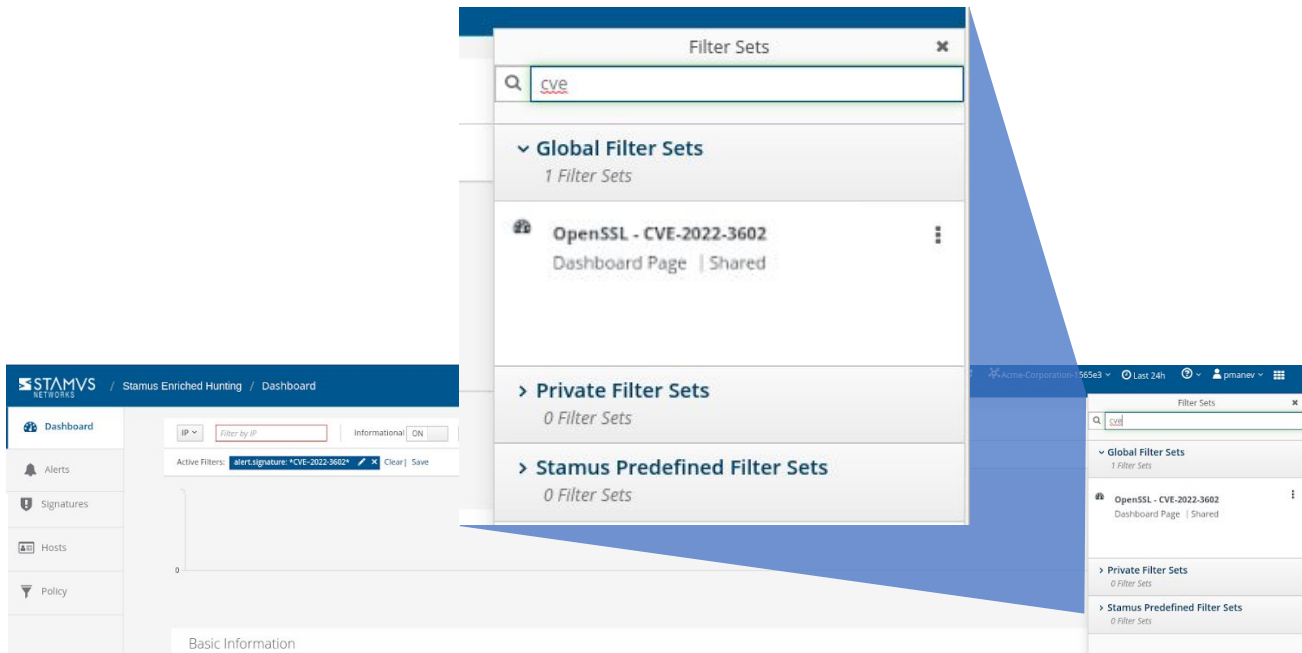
Filter Sets

cve

Global Filter Sets
1 Filter Sets

OpenSSL - CVE-2022-3602
Dashboard Page | Shared

Private Filter Sets
0 Filter Sets

Stamus Predefined Filter Sets
0 Filter Sets

STAMVS NETWORKS / Stamus Enriched Hunting / Dashboard

Acme-Corporation-1565e3 Last 24h pmanev

Dashboard
Alerts
Signatures
Hosts
Policy

IP Filter by IP Informational ON
Active Filters: alert.signature: *CVE-2022-3602* Clear | Save

0

Basic Information

Filter Sets
cve
Global Filter Sets
1 Filter Sets
OpenSSL - CVE-2022-3602
Dashboard Page | Shared
Private Filter Sets
0 Filter Sets
Stamus Predefined Filter Sets
0 Filter Sets